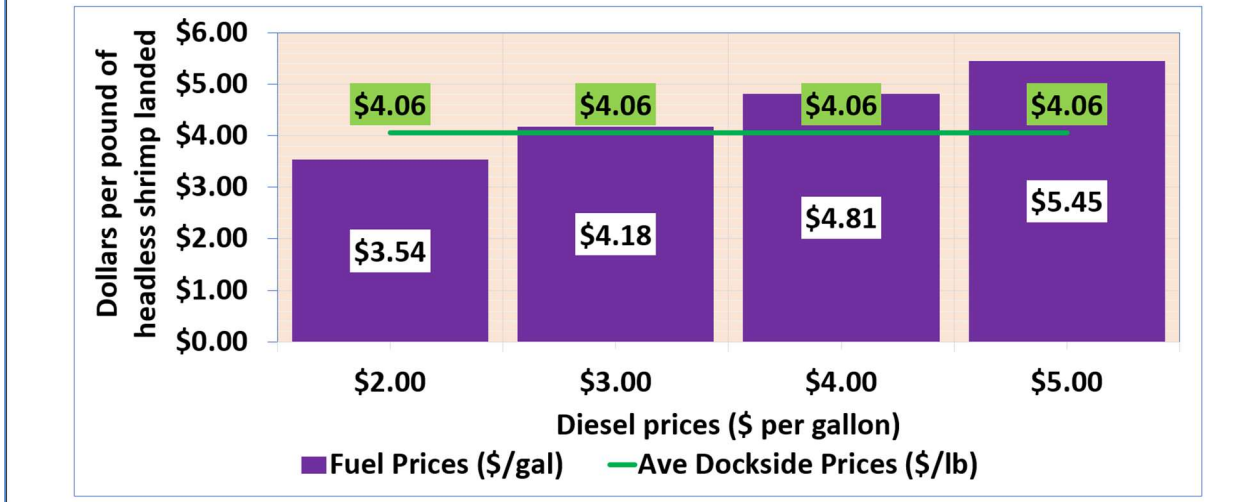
Dollars per pound of headless shrimp landed

$6.00
$5.00
$4.00
$3.00
$2.00
$1.00
$0.00

$4.06
$4.06
$4.06
$4.06

$3.54
$4.18
$4.81
$5.45

$2.00
$3.00
$4.00
$5.00

Diesel prices ($ per gallon)

Fuel Prices ($/gal)
Ave Dockside Prices ($/lb)